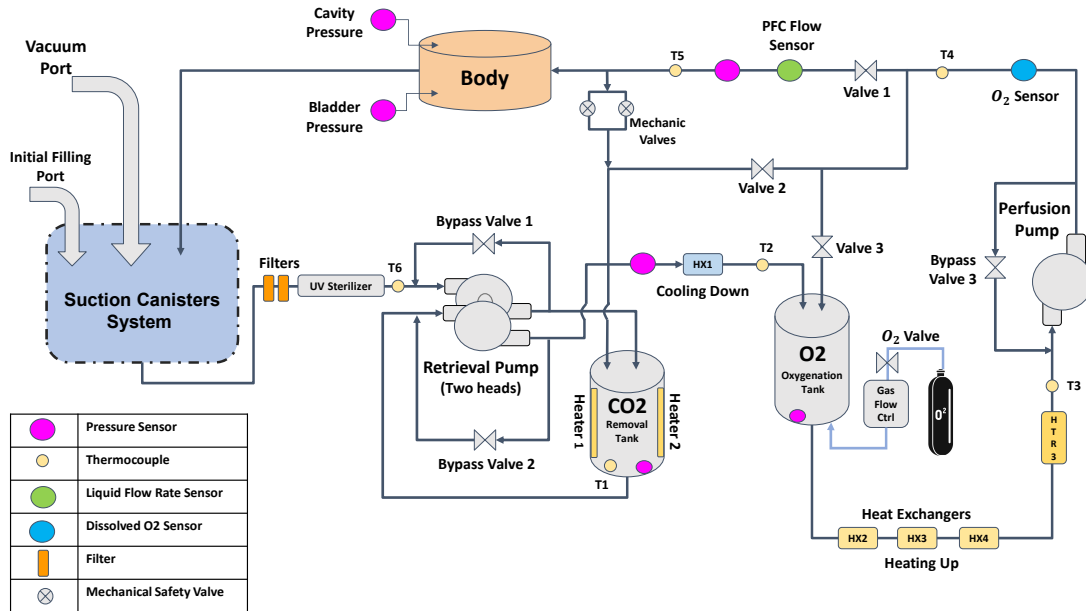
Cavity Pressure

Body

Bladder Pressure

Vacuum Port

Initial Filling Port

Suction Canisters System

T5

PFC Flow Sensor

Valve 1

T4

$O_2$ Sensor

Mechanic Valves

Valve 2

Perfusion Pump

Bypass Valve 3

Bypass Valve 1

Filters

UV Sterilizer

T6

HX1

T2

Valve 3

Cooling Down

Retrieval Pump (Two heads)

Heater 1

CO2

Removal Tank

Heater 2

Bypass Valve 2

T1

O2

Oxygenation Tank

$O_2$ Valve

Gas Flow Ctrl

$O^2$

T3

HTR3

Heat Exchangers

HX2

HX3

HX4

Heating Up

| | |
|---|---|
| | Pressure Sensor |
| | Thermocouple |
| | Liquid Flow Rate Sensor |
| | Dissolved O2 Sensor |
| | Filter |
| ⊗ | Mechanical Safety Valve |